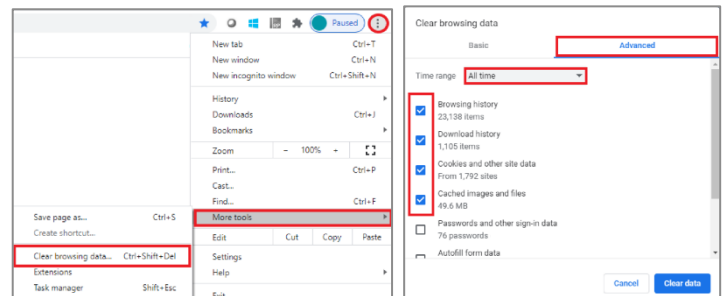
Paused

New tab Ctrl+T
New window Ctrl+N
New incognito window Ctrl+Shift+N
History
Downloads Ctrl+J
Bookmarks
Zoom − 100% +
Print... Ctrl+P
Cast...
Find... Ctrl+F
More tools
Edit Cut Copy Paste
Settings
Help
Exit

Save page as... Ctrl+S
Create shortcut...
Clear browsing data... Ctrl+Shift+Del
Extensions
Task manager Shift+Esc

Clear browsing data
Basic
Advanced
Time range All time
Browsing history
23,138 items
Download history
1,105 items
Cookies and other site data
From 1,792 sites
Cached images and files
49.6 MB
Passwords and other sign-in data
76 passwords
Autofill form data
Cancel
Clear data